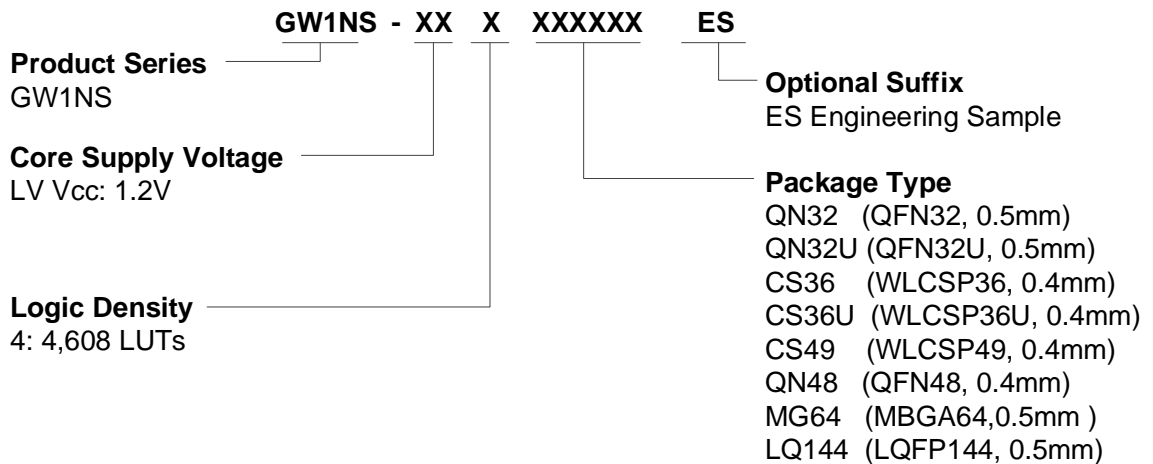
GW1NS - XX X XXXXXX ES

Product Series
GW1NS

Core Supply Voltage
LV Vcc: 1.2V

Logic Density
4: 4,608 LUTs

Optional Suffix
ES Engineering Sample

Package Type
QN32 (QFN32, 0.5mm)
QN32U (QFN32U, 0.5mm)
CS36 (WLCSP36, 0.4mm)
CS36U (WLCSP36U, 0.4mm)
CS49 (WLCSP49, 0.4mm)
QN48 (QFN48, 0.4mm)
MG64 (MBGA64,0.5mm )
LQ144 (LQFP144, 0.5mm)